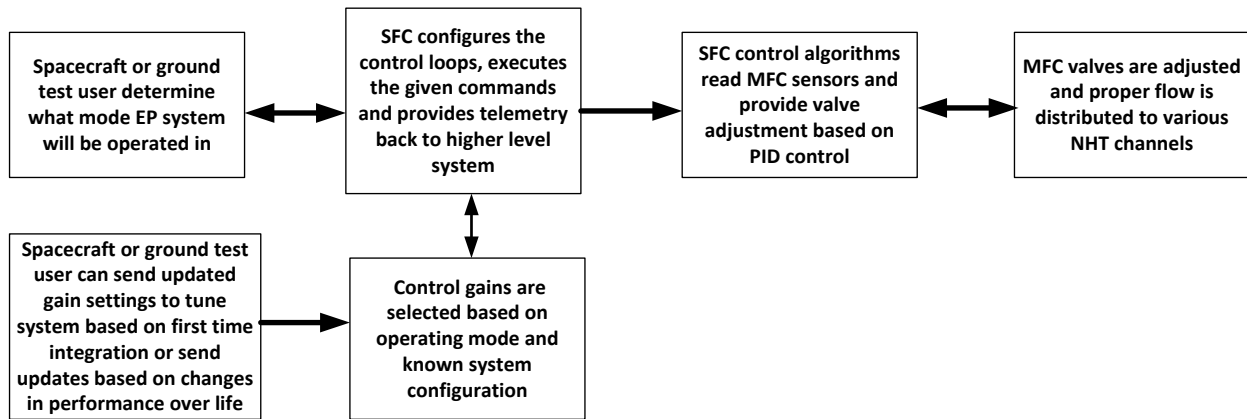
Spacecraft or ground test user determine what mode EP system will be operated in

SFC configures the control loops, executes the given commands and provides telemetry back to higher level system

SFC control algorithms read MFC sensors and provide valve adjustment based on PID control

MFC valves are adjusted and proper flow is distributed to various NHT channels

Spacecraft or ground test user can send updated gain settings to tune system based on first time integration or send updates based on changes in performance over life

Control gains are selected based on operating mode and known system configuration